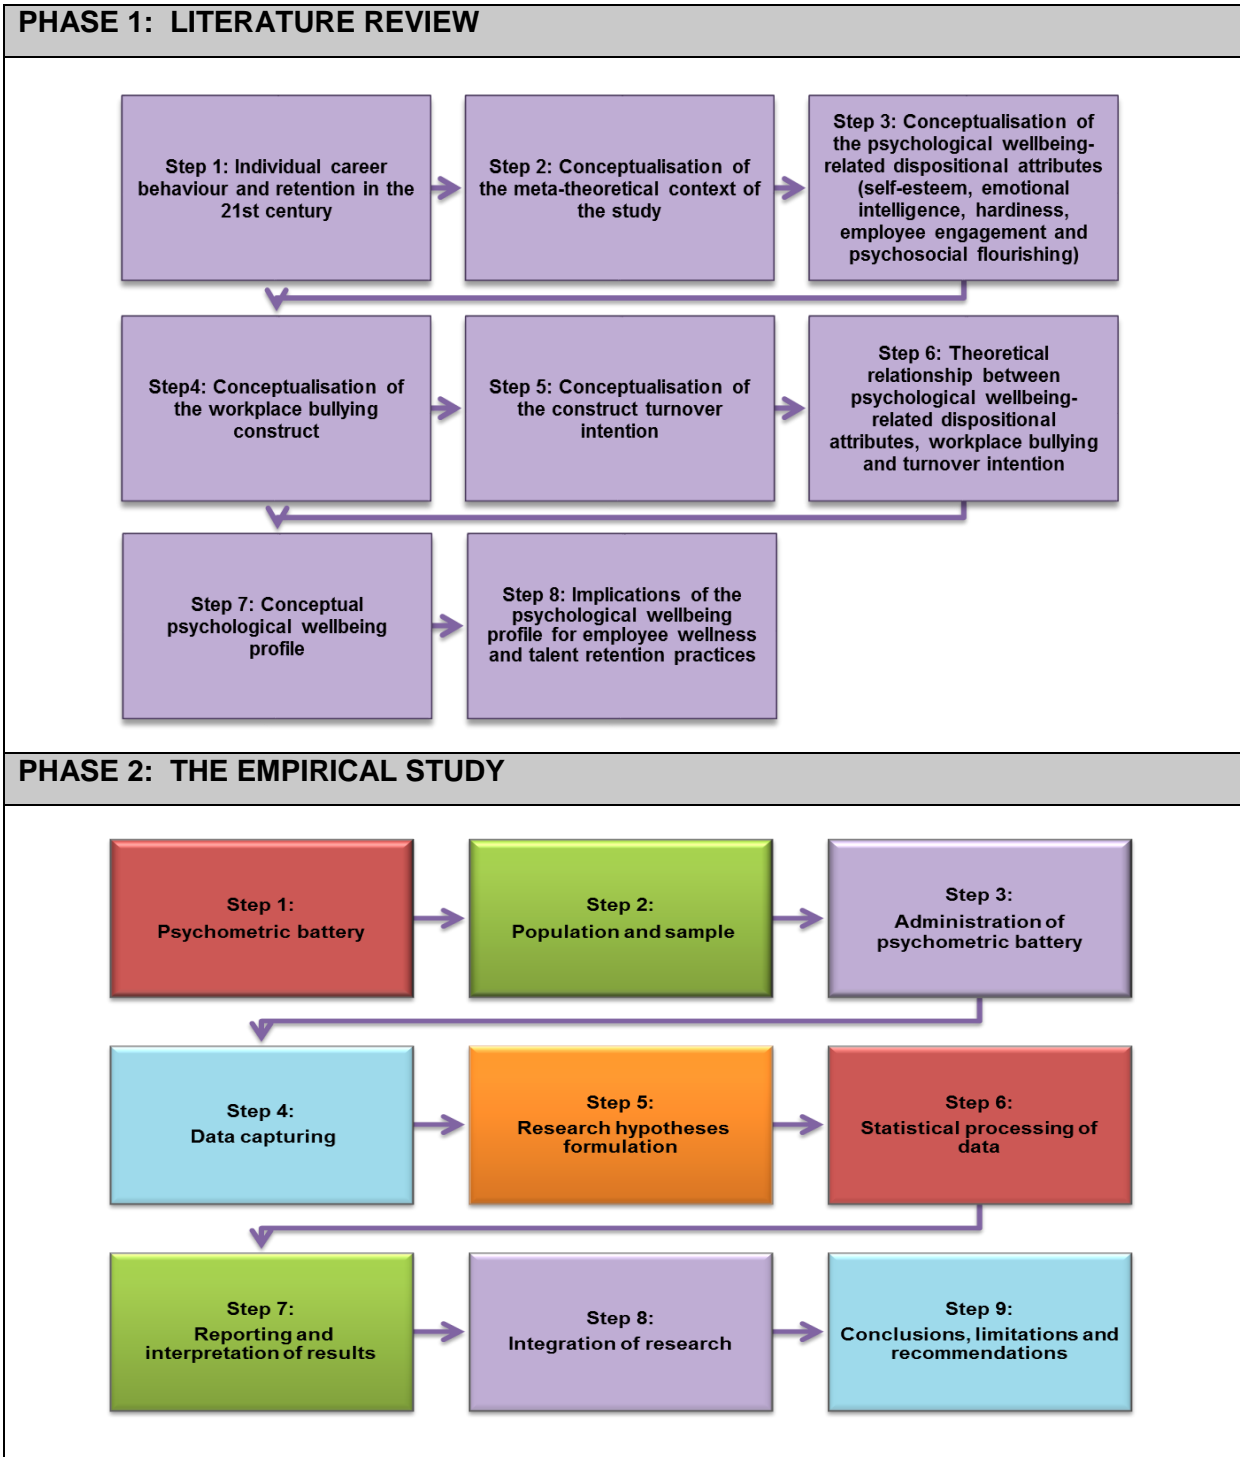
PHASE 1: LITERATURE REVIEW

Step 1: Individual career behaviour and retention in the 21st century

Step 2: Conceptualisation of the meta-theoretical context of the study

Step 3: Conceptualisation of the psychological wellbeing-related dispositional attributes (self-esteem, emotional intelligence, hardiness, employee engagement and psychosocial flourishing)

Step4: Conceptualisation of the workplace bullying construct

Step 5: Conceptualisation of the construct turnover intention

Step 6: Theoretical relationship between psychological wellbeing-related dispositional attributes, workplace bullying and turnover intention

Step 7: Conceptual psychological wellbeing profile

Step 8: Implications of the psychological wellbeing profile for employee wellness and talent retention practices

PHASE 2: THE EMPIRICAL STUDY

Step 1: Psychometric battery

Step 2: Population and sample

Step 3: Administration of psychometric battery

Step 4: Data capturing

Step 5: Research hypotheses formulation

Step 6: Statistical processing of data

Step 7: Reporting and interpretation of results

Step 8: Integration of research

Step 9: Conclusions, limitations and recommendations